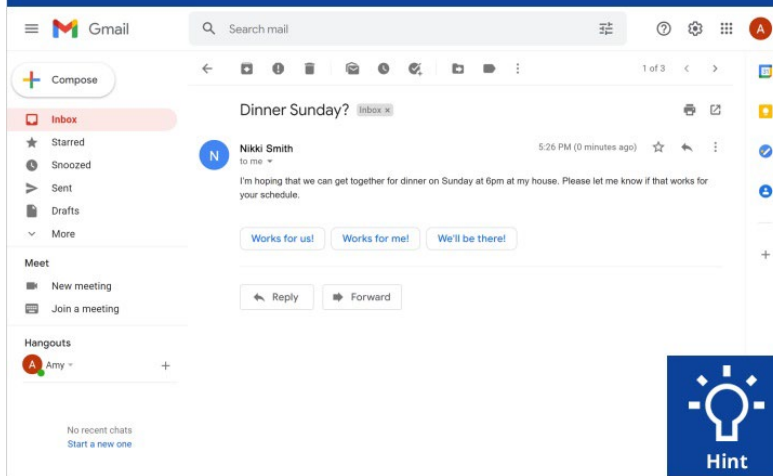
Gmail

Search mail

A

Compose

Inbox
Starred
Snoozed
Sent
Drafts
More

Meet
New meeting
Join a meeting

Hangouts
A Amy

No recent chats
Start a new one

1 of 3

Dinner Sunday? Inbox ×

N
Nikki Smith
to me

5:26 PM (0 minutes ago)

I'm hoping that we can get together for dinner on Sunday at 6pm at my house. Please let me know if that works for your schedule.

Works for us!
Works for me!
We'll be there!

Reply
Forward

Hint